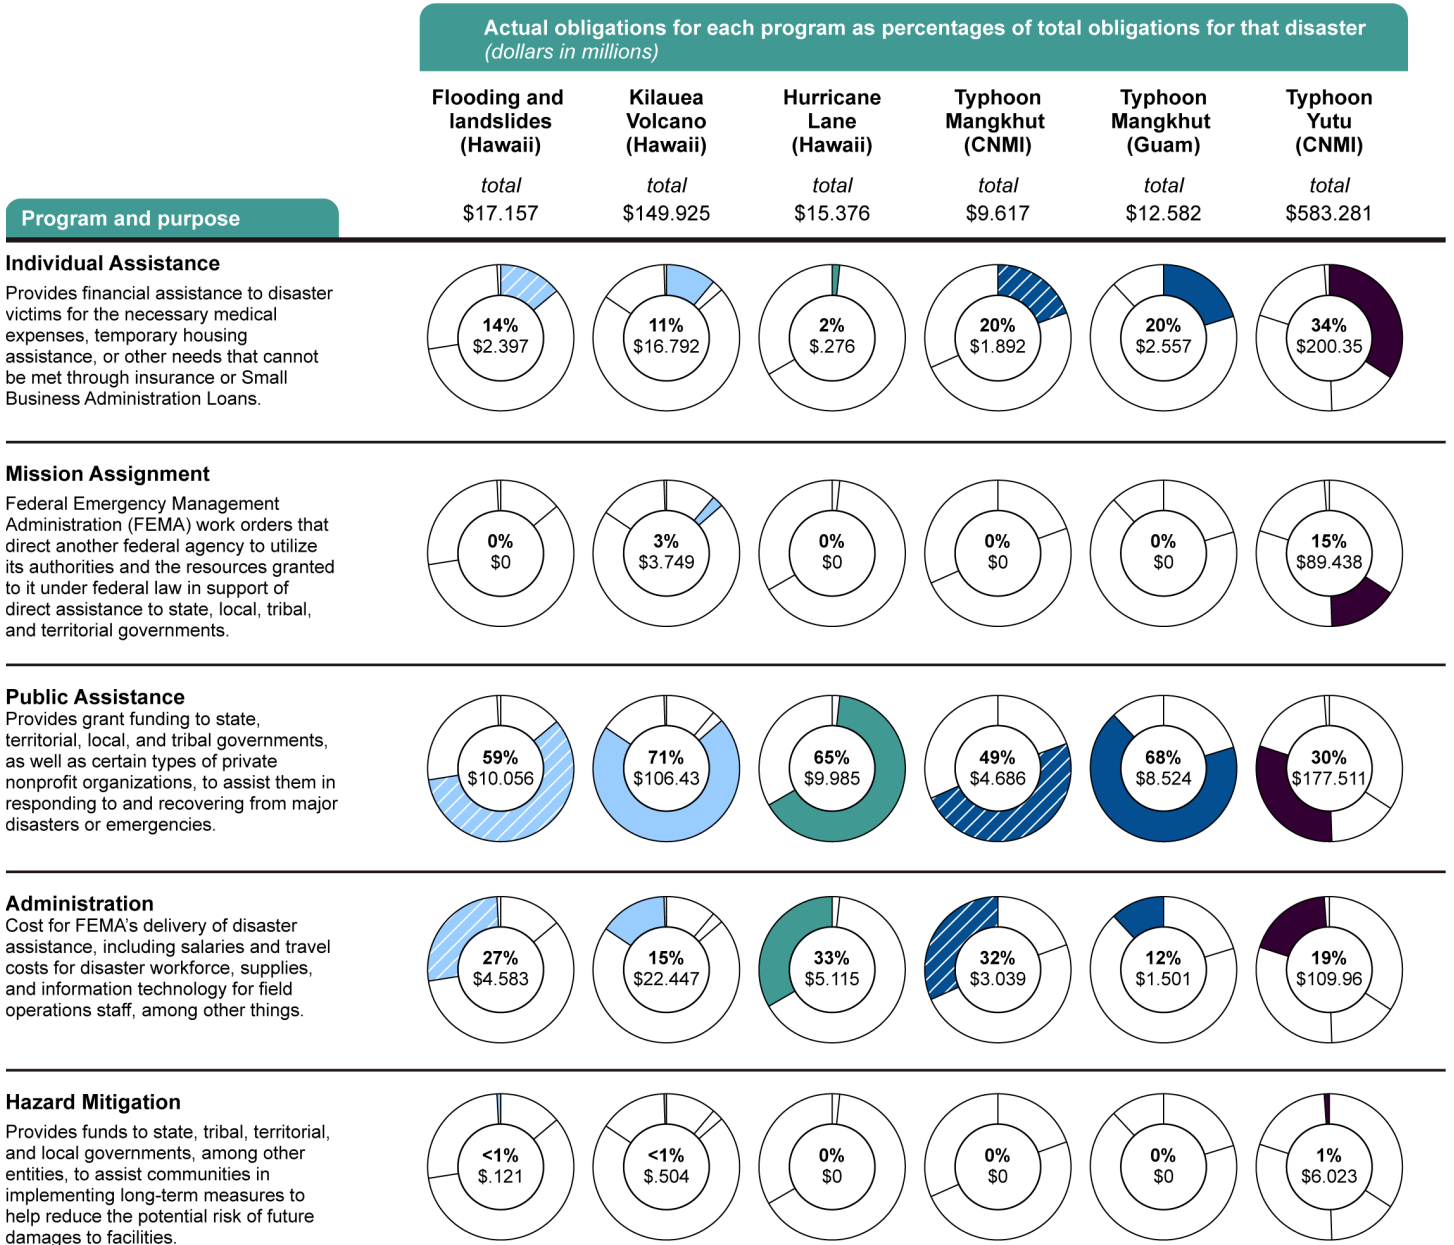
Actual obligations for each program as percentages of total obligations for that disaster
(dollars in millions)

| Program and purpose | Flooding and landslides (Hawaii) total $17.157 | Kilauea Volcano (Hawaii) total $149.925 | Hurricane Lane (Hawaii) total $15.376 | Typhoon Mangkhut (CNMI) total $9.617 | Typhoon Mangkhut (Guam) total $12.582 | Typhoon Yutu (CNMI) total $583.281 |
|---|---|---|---|---|---|---|
| **Individual Assistance** Provides financial assistance to disaster victims for the necessary medical expenses, temporary housing assistance, or other needs that cannot be met through insurance or Small Business Administration Loans. | 14% $2.397 | 11% $16.792 | 2% $.276 | 20% $1.892 | 20% $2.557 | 34% $200.35 |
| **Mission Assignment** Federal Emergency Management Administration (FEMA) work orders that direct another federal agency to utilize its authorities and the resources granted to it under federal law in support of direct assistance to state, local, tribal, and territorial governments. | 0% $0 | 3% $3.749 | 0% $0 | 0% $0 | 0% $0 | 15% $89.438 |
| **Public Assistance** Provides grant funding to state, territorial, local, and tribal governments, as well as certain types of private nonprofit organizations, to assist them in responding to and recovering from major disasters or emergencies. | 59% $10.056 | 71% $106.43 | 65% $9.985 | 49% $4.686 | 68% $8.524 | 30% $177.511 |
| **Administration** Cost for FEMA's delivery of disaster assistance, including salaries and travel costs for disaster workforce, supplies, and information technology for field operations staff, among other things. | 27% $4.583 | 15% $22.447 | 33% $5.115 | 32% $3.039 | 12% $1.501 | 19% $109.96 |
| **Hazard Mitigation** Provides funds to state, tribal, territorial, and local governments, among other entities, to assist communities in implementing long-term measures to help reduce the potential risk of future damages to facilities. | <1% $.121 | <1% $.504 | 0% $0 | 0% $0 | 0% $0 | 1% $6.023 |